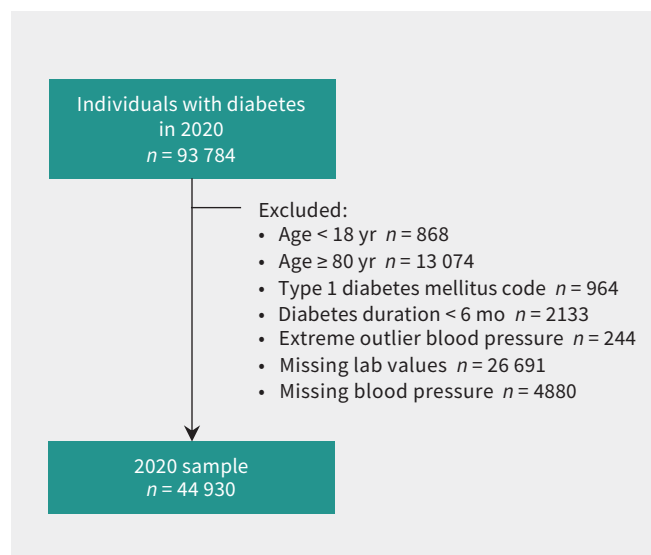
Individuals with diabetes in 2020
$n = 93\,784$

Excluded:
• Age < 18 yr $n = 868$
• Age ≥ 80 yr $n = 13\,074$
• Type 1 diabetes mellitus code $n = 964$
• Diabetes duration < 6 mo $n = 2133$
• Extreme outlier blood pressure $n = 244$
• Missing lab values $n = 26\,691$
• Missing blood pressure $n = 4880$

2020 sample
$n = 44\,930$